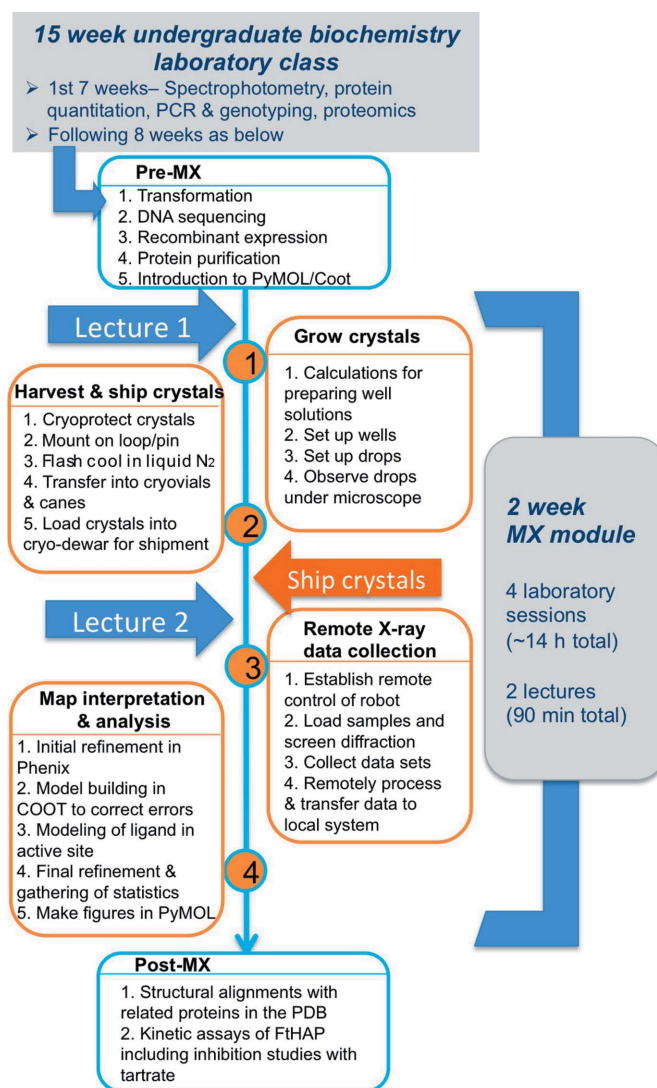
15 week undergraduate biochemistry laboratory class

➢ 1st 7 weeks– Spectrophotometry, protein quantitation, PCR & genotyping, proteomics
➢ Following 8 weeks as below

Pre-MX
1. Transformation
2. DNA sequencing
3. Recombinant expression
4. Protein purification
5. Introduction to PyMOL/Coot

Lecture 1

1

Grow crystals
1. Calculations for preparing well solutions
2. Set up wells
3. Set up drops
4. Observe drops under microscope

Harvest & ship crystals
1. Cryoprotect crystals
2. Mount on loop/pin
3. Flash cool in liquid $N_2$
4. Transfer into cryovials & canes
5. Load crystals into cryo-dewar for shipment

2

Ship crystals

Lecture 2

3

Remote X-ray data collection
1. Establish remote control of robot
2. Load samples and screen diffraction
3. Collect data sets
4. Remotely process & transfer data to local system

Map interpretation & analysis
1. Initial refinement in Phenix
2. Model building in COOT to correct errors
3. Modeling of ligand in active site
4. Final refinement & gathering of statistics
5. Make figures in PyMOL

4

2 week MX module

4 laboratory sessions (~14 h total)

2 lectures (90 min total)

Post-MX
1. Structural alignments with related proteins in the PDB
2. Kinetic assays of FtHAP including inhibition studies with tartrate